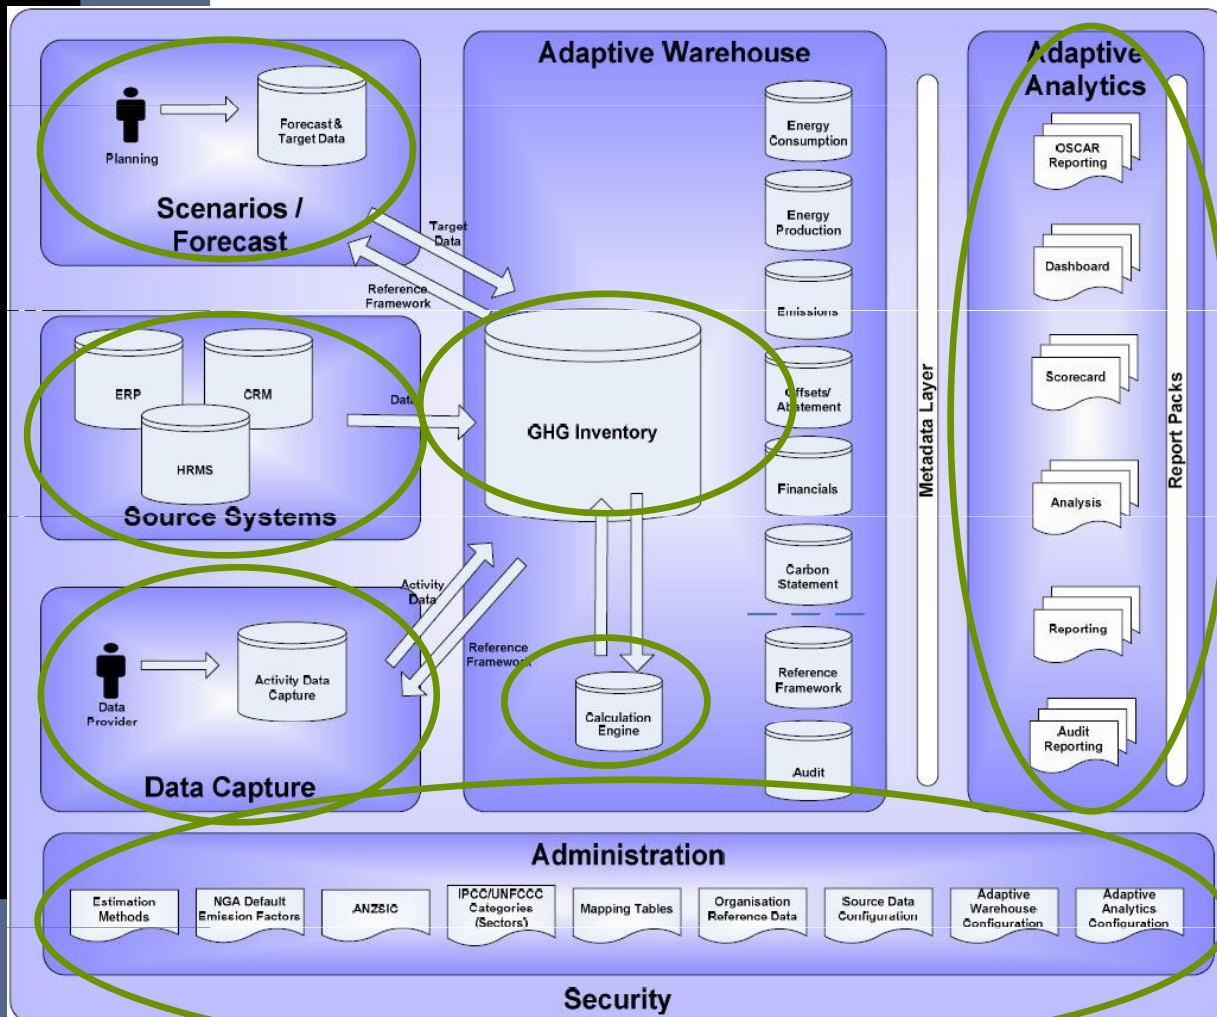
Planning

Forecast & Target Data

Scenarios / Forecast

Target Data

Reference Framework

ERP

CRM

HRMS

Source Systems

Data

Data Provider

Activity Data Capture

Data Capture

Activity Data

Reference Framework

Adaptive Warehouse

GHG Inventory

Calculation Engine

Energy Consumption

Energy Production

Emissions

Offsets/ Abatement

Financials

Carbon Statement

Reference Framework

Audit

Metadata Layer

Adaptive Analytics

OSCAR Reporting

Dashboard

Scorecard

Analysis

Reporting

Audit Reporting

Report Packs

Administration

Estimation Methods

NGA Default Emission Factors

ANZSIC

IPCC/UNFCCC Categories (Sectors)

Mapping Tables

Organisation Reference Data

Source Data Configuration

Adaptive Warehouse Configuration

Adaptive Analytics Configuration

Security